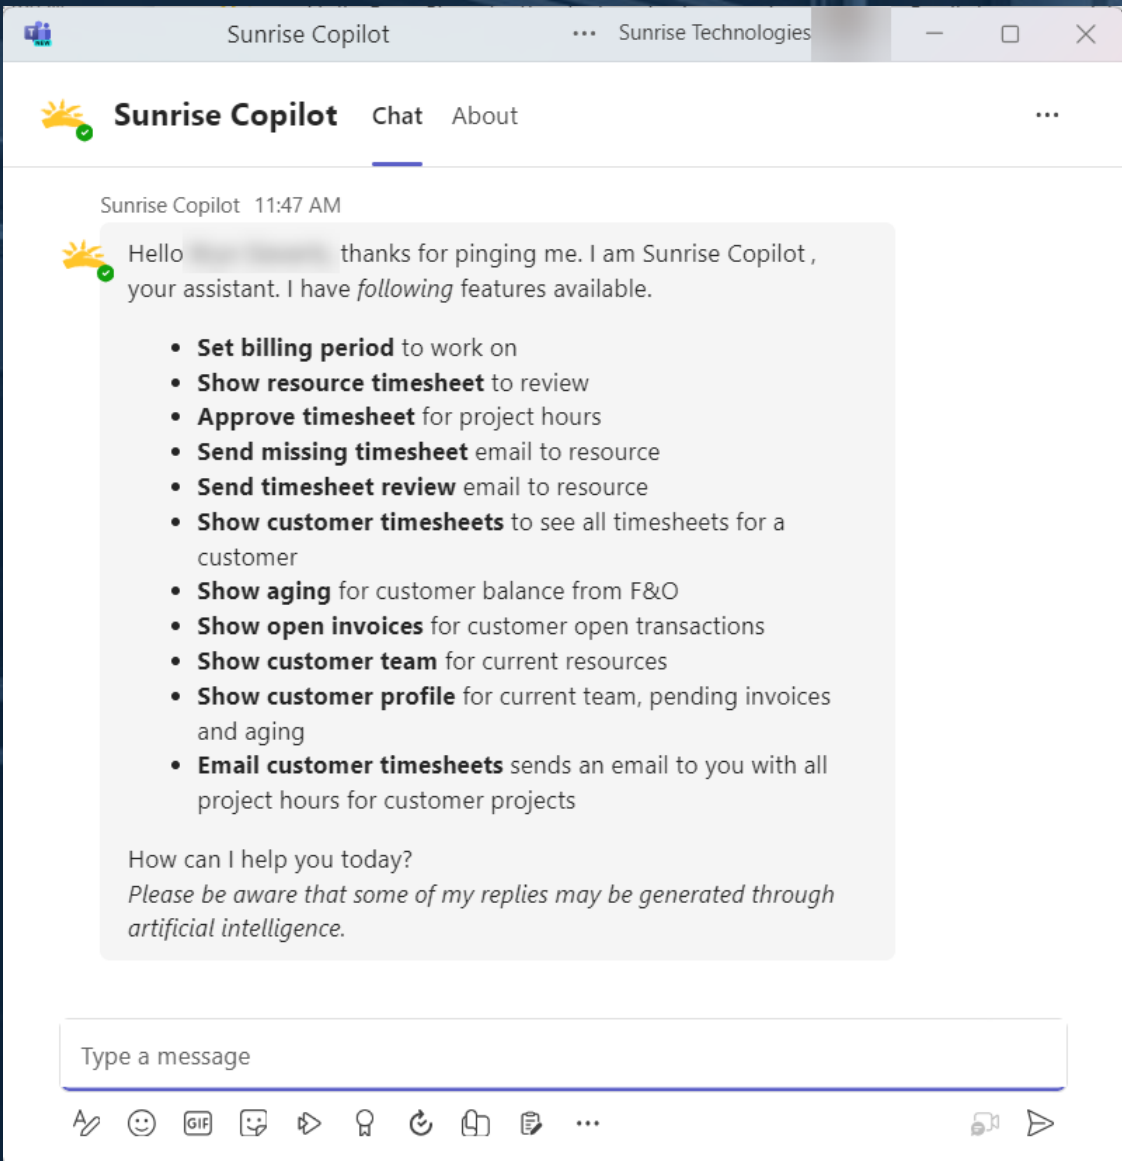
Sunrise Copilot ··· Sunrise Technologies

Sunrise Copilot Chat About ···

Sunrise Copilot 11:47 AM

Hello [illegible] thanks for pinging me. I am Sunrise Copilot , your assistant. I have *following* features available.

- **Set billing period** to work on
- **Show resource timesheet** to review
- **Approve timesheet** for project hours
- **Send missing timesheet** email to resource
- **Send timesheet review** email to resource
- **Show customer timesheets** to see all timesheets for a customer
- **Show aging** for customer balance from F&O
- **Show open invoices** for customer open transactions
- **Show customer team** for current resources
- **Show customer profile** for current team, pending invoices and aging
- **Email customer timesheets** sends an email to you with all project hours for customer projects

How can I help you today?
*Please be aware that some of my replies may be generated through artificial intelligence.*

Type a message

GIF ···